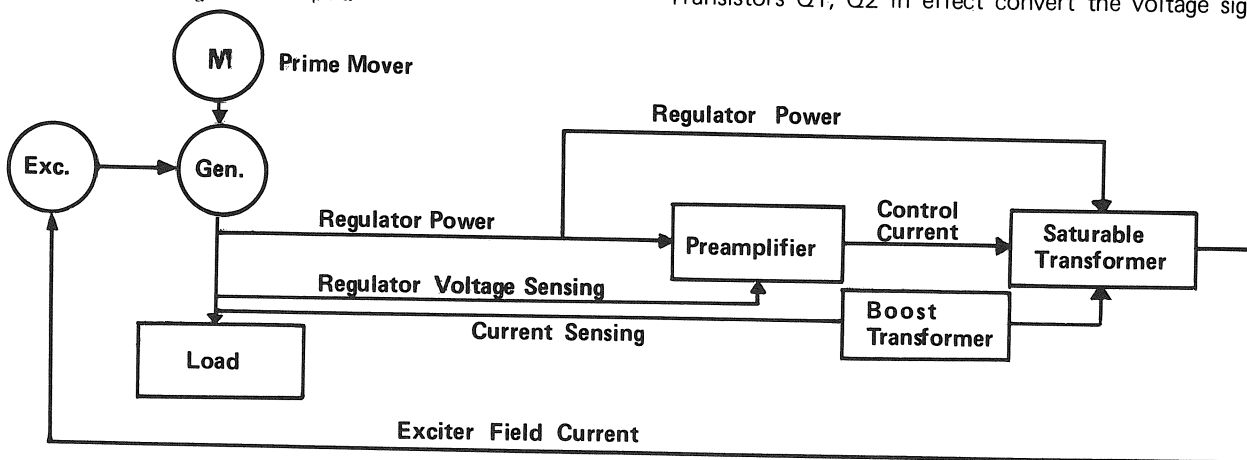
Transistors Q1, Q2 in effect convert the voltage sig

M

Prime Mover

Regulator Power

Exc.

Gen.

Regulator Power

Preamplifier

Control Current

Saturable Transformer

Regulator Voltage Sensing

Boost Transformer

Current Sensing

Load

Exciter Field Current